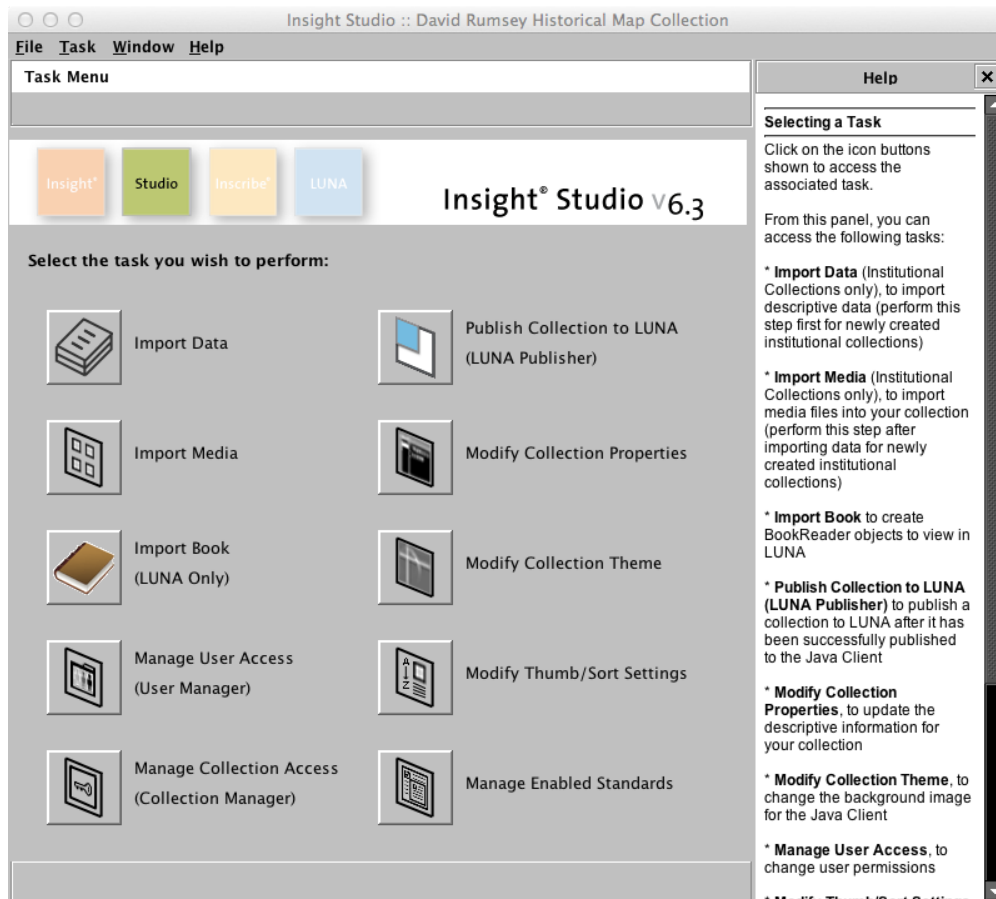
Insight Studio :: David Rumsey Historical Map Collection

File Task Window Help

Task Menu

Help ×

Insight® Studio Inscribe® LUNA

Insight® Studio v6.3

Select the task you wish to perform:

Import Data

Publish Collection to LUNA (LUNA Publisher)

Import Media

Modify Collection Properties

Import Book (LUNA Only)

Modify Collection Theme

Manage User Access (User Manager)

Modify Thumb/Sort Settings

Manage Collection Access (Collection Manager)

Manage Enabled Standards

Selecting a Task

Click on the icon buttons shown to access the associated task.

From this panel, you can access the following tasks:

* **Import Data** (Institutional Collections only), to import descriptive data (perform this step first for newly created institutional collections)

* **Import Media** (Institutional Collections only), to import media files into your collection (perform this step after importing data for newly created institutional collections)

* **Import Book** to create BookReader objects to view in LUNA

* **Publish Collection to LUNA (LUNA Publisher)** to publish a collection to LUNA after it has been successfully published to the Java Client

* **Modify Collection Properties**, to update the descriptive information for your collection

* **Modify Collection Theme**, to change the background image for the Java Client

* **Manage User Access**, to change user permissions

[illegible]